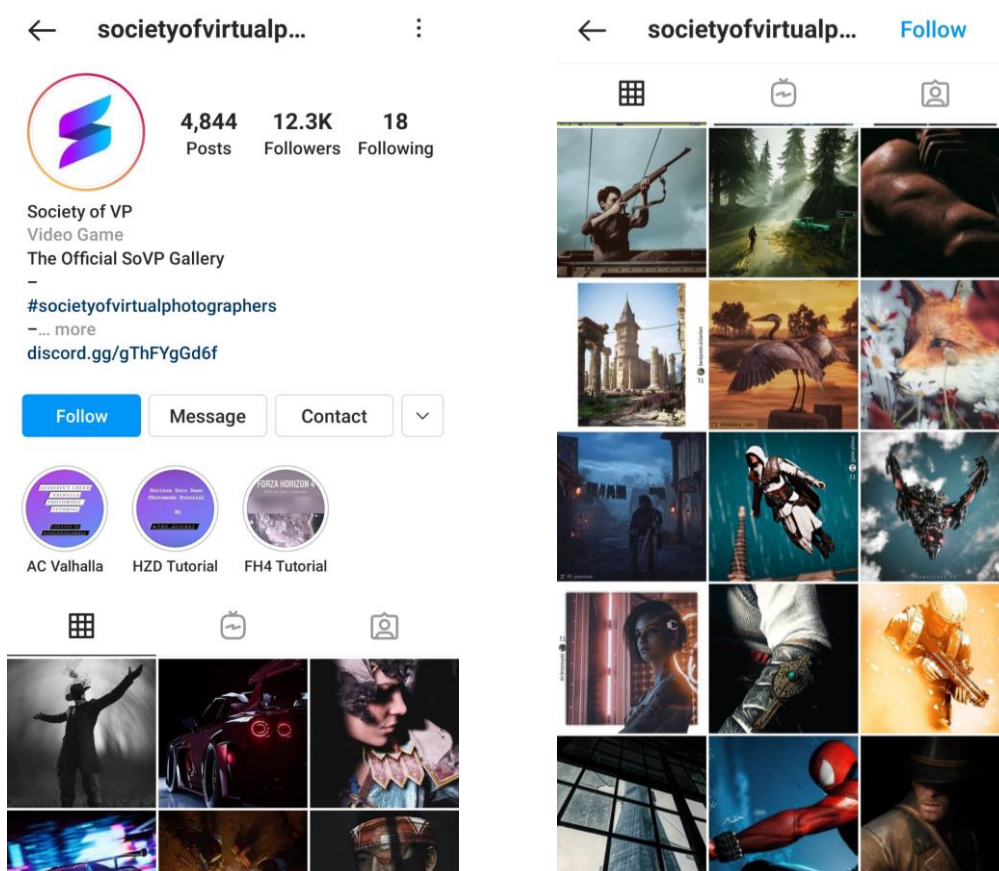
societyofvirtualp...

4,844 Posts
12.3K Followers
18 Following

Society of VP
Video Game
The Official SoVP Gallery
–
#societyofvirtualphotographers
–... more
discord.gg/gThFYgGd6f

Follow
Message
Contact

FORZA HORIZON 4

AC Valhalla
HZD Tutorial
FH4 Tutorial

societyofvirtualp...
Follow